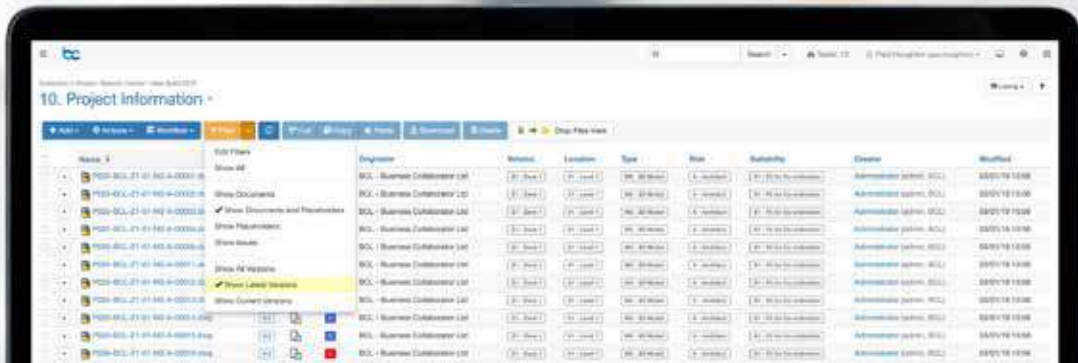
bc

Search

10. Project Information

+ Add    Actions    Workflow    Filter    Cut    Copy    Paste    Download    Delete    Drop Files Here

Edit Filters
Show All
Show Documents
✔ Show Documents and Placeholders
Show Placeholders
Show Issues
Show All Versions
✔ Show Latest Versions
Show Current Versions

| Name | Originator | Volume | Location | Type | Role | Suitability | Creator | Modified |
|---|---|---|---|---|---|---|---|---|
| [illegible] | BCL - Business Collaborator Ltd | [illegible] | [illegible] | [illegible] | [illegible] | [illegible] | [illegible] | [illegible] |
| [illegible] | BCL - Business Collaborator Ltd | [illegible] | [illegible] | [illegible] | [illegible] | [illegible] | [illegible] | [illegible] |
| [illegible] | BCL - Business Collaborator Ltd | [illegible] | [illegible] | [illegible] | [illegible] | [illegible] | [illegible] | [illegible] |
| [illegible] | BCL - Business Collaborator Ltd | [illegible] | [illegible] | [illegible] | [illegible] | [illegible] | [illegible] | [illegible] |
| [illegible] | BCL - Business Collaborator Ltd | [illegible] | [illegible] | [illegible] | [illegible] | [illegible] | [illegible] | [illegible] |
| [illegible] | BCL - Business Collaborator Ltd | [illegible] | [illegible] | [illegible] | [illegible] | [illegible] | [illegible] | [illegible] |
| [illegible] | BCL - Business Collaborator Ltd | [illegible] | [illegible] | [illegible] | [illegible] | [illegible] | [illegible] | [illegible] |
| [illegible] | BCL - Business Collaborator Ltd | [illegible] | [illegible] | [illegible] | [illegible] | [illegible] | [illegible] | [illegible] |
| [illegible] | BCL - Business Collaborator Ltd | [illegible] | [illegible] | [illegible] | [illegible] | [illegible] | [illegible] | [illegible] |
| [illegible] | BCL - Business Collaborator Ltd | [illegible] | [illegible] | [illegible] | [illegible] | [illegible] | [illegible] | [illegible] |
| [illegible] | BCL - Business Collaborator Ltd | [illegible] | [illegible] | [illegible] | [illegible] | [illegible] | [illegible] | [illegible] |